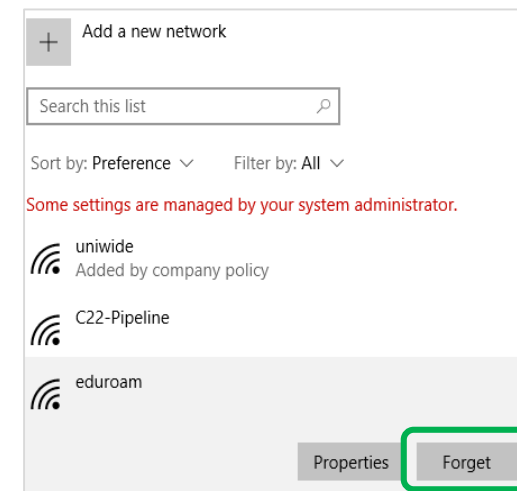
Add a new network

Search this list

Sort by: Preference

Filter by: All

Some settings are managed by your system administrator.

uniwide
Added by company policy

C22-Pipeline

eduroam

Properties

Forget